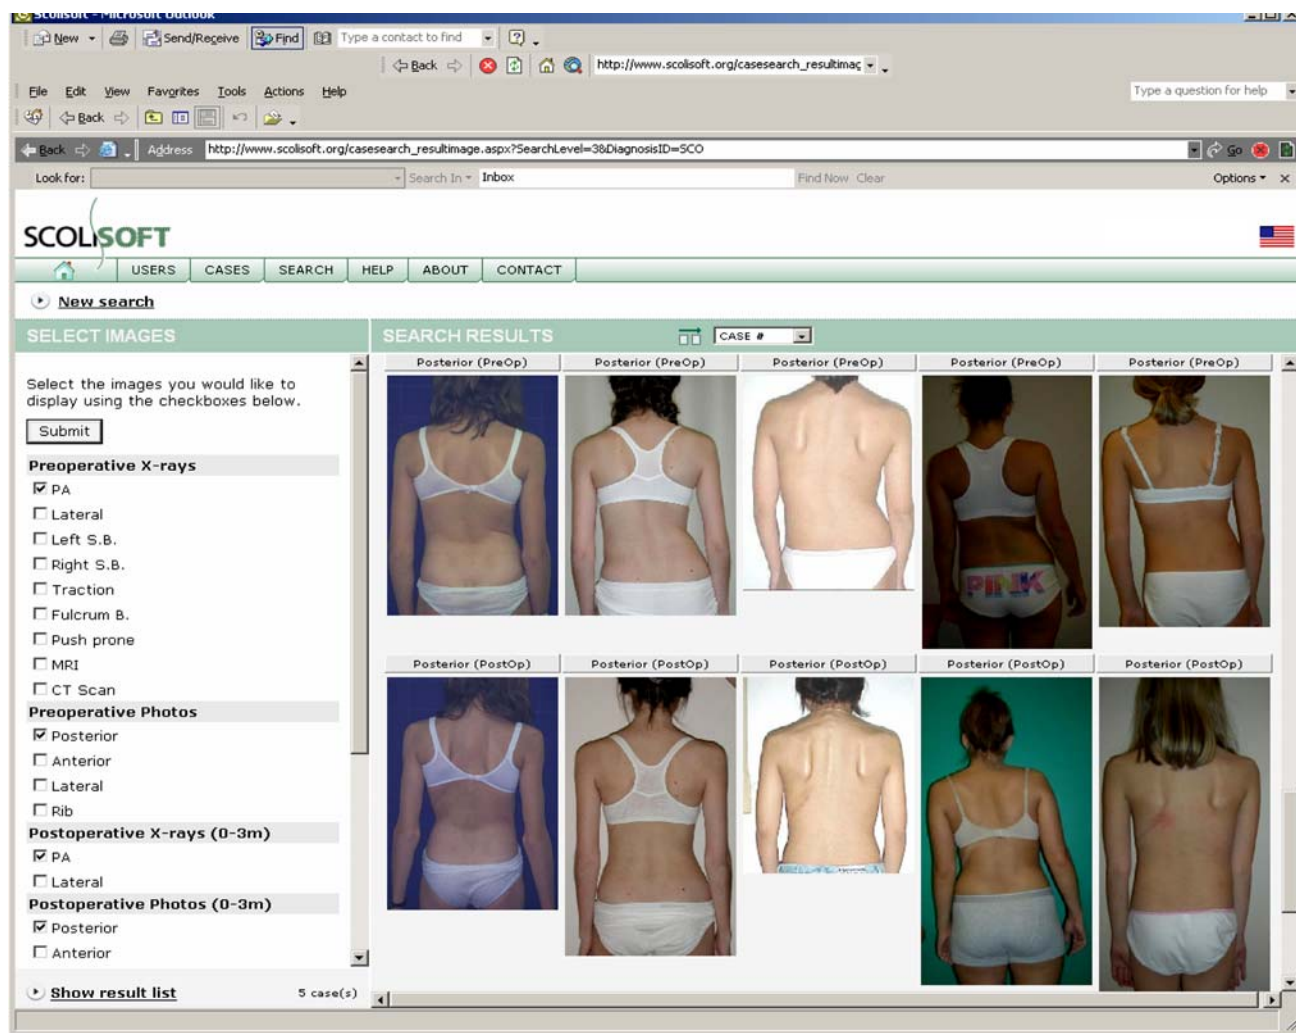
Scolisoft - Microsoft Outlook

New | Send/Receive | Find | Type a contact to find

Back | http://www.scolisoft.org/casesearch_resultimag

File Edit View Favorites Tools Actions Help

Type a question for help

Back

Back | Address http://www.scolisoft.org/casesearch_resultimage.aspx?SearchLevel=3&DiagnosisID=SCO | Go

Look for: | Search In | Inbox | Find Now | Clear | Options

SCOLISOFT

USERS | CASES | SEARCH | HELP | ABOUT | CONTACT

New search

SELECT IMAGES

Select the images you would like to display using the checkboxes below.

Submit

Preoperative X-rays
☑ PA
☐ Lateral
☐ Left S.B.
☐ Right S.B.
☐ Traction
☐ Fulcrum B.
☐ Push prone
☐ MRI
☐ CT Scan
Preoperative Photos
☑ Posterior
☐ Anterior
☐ Lateral
☐ Rib
Postoperative X-rays (0-3m)
☑ PA
☐ Lateral
Postoperative Photos (0-3m)
☑ Posterior
☐ Anterior

Show result list | 5 case(s)

SEARCH RESULTS | CASE #

Posterior (PreOp) | Posterior (PreOp) | Posterior (PreOp) | Posterior (PreOp) | Posterior (PreOp)

PINK

Posterior (PostOp) | Posterior (PostOp) | Posterior (PostOp) | Posterior (PostOp) | Posterior (PostOp)